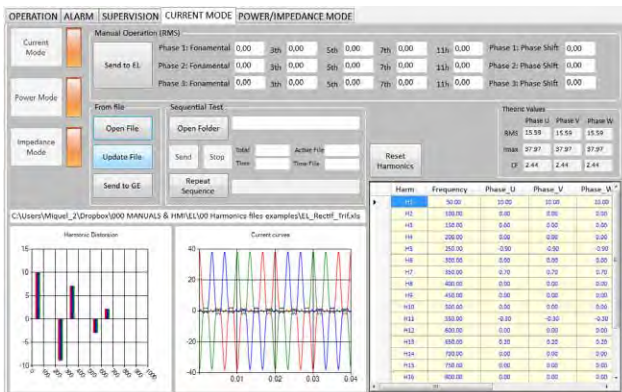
OPERATION | ALARM | SUPERVISION | CURRENT MODE | POWER/IMPEDANCE MODE

Current Mode

Power Mode

Impedance Mode

Manual Operation (RMS)

Send to EL

Phase 1: Fonamental 0,00 3th 0,00 5th 0,00 7th 0,00 11th 0,00 Phase 1: Phase Shift 0,00

Phase 2: Fonamental 0,00 3th 0,00 5th 0,00 7th 0,00 11th 0,00 Phase 2: Phase Shift 0,00

Phase 3: Fonamental 0,00 3th 0,00 5th 0,00 7th 0,00 11th 0,00 Phase 3: Phase Shift 0,00

From file

Open File

Update File

Send to GE

Sequential Test

Open Folder

Send Stop Total Time Active File Time File

Repeat Sequence

Reset Harmonics

Theoric Values

| | Phase U | Phase V | Phase W |
|---|---|---|---|
| RMS | 15.59 | 15.59 | 15.59 |
| max | 37.97 | 37.97 | 37.97 |
| CF | 2.44 | 2.44 | 2.44 |

C:\Users\Miquel_2\Dropbox\000 MANUALS & HMI\EL\00 Harmonics files examples\EL_Rectif_fri.xls

Harmonic Distorsion

15
10
5
0
-5
-10

Current curves

40
20
0
-20
-40
0.01 0.02 0.03 0.04

| Harm | Frequency | Phase_U | Phase_V | Phase_W |
|---|---|---|---|---|
| H1 | 50.00 | 10.00 | 10.00 | 10.00 |
| H2 | 100.00 | 0.00 | 0.00 | 0.00 |
| H3 | 150.00 | 0.00 | 0.00 | 0.00 |
| H4 | 200.00 | 0.00 | 0.00 | 0.00 |
| H5 | 250.00 | -0.50 | -0.50 | -0.50 |
| H6 | 300.00 | 0.00 | 0.00 | 0.00 |
| H7 | 350.00 | 0.70 | 0.70 | 0.70 |
| H8 | 400.00 | 0.00 | 0.00 | 0.00 |
| H9 | 450.00 | 0.00 | 0.00 | 0.00 |
| H10 | 500.00 | 0.00 | 0.00 | 0.00 |
| H11 | 550.00 | -0.30 | -0.30 | -0.30 |
| H12 | 600.00 | 0.00 | 0.00 | 0.00 |
| H13 | 650.00 | 0.20 | 0.20 | 0.20 |
| H14 | 700.00 | 0.00 | 0.00 | 0.00 |
| H15 | 750.00 | 0.00 | 0.00 | 0.00 |
| H16 | 800.00 | 0.00 | 0.00 | 0.00 |